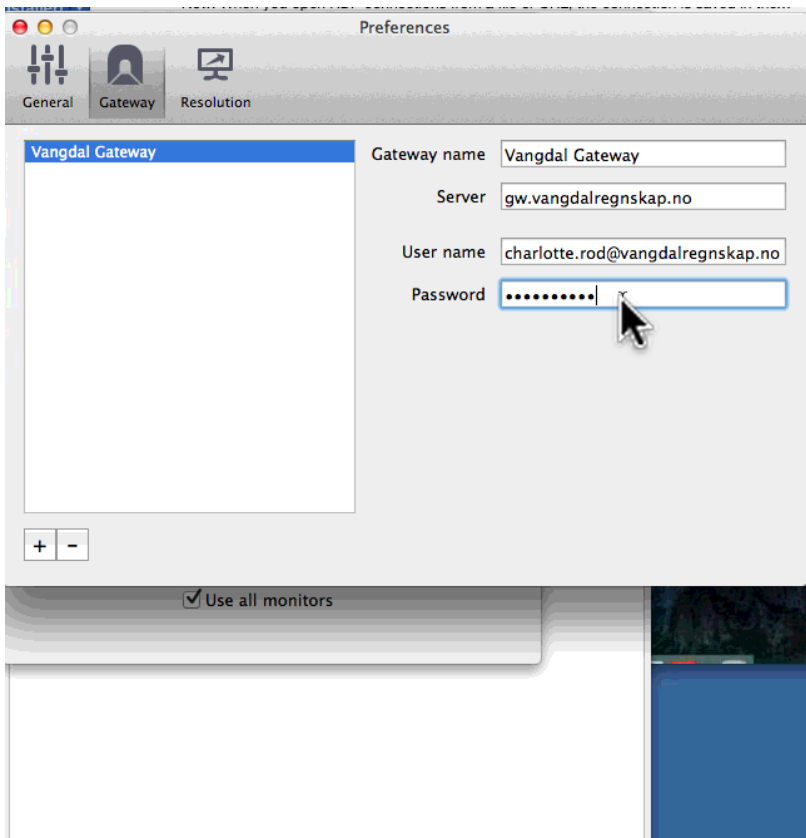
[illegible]

Preferences

General
Gateway
Resolution

Vangdal Gateway

Gateway name Vangdal Gateway
Server gw.vangdalregnskap.no
User name charlotte.rod@vangdalregnskap.no
Password ••••••••••

+ −

Use all monitors